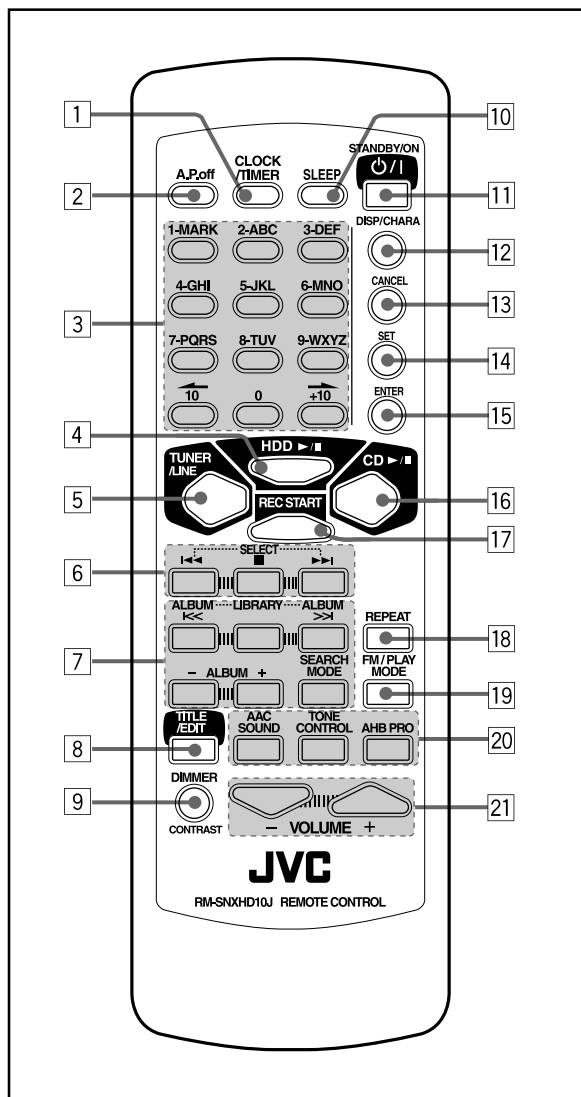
1
10
CLOCK /TIMER
SLEEP
STANDBY/ON
⏻/I
2
A.P.off
11
DISP/CHARA
12
1-MARK
2-ABC
3-DEF
CANCEL
13
4-GHI
5-JKL
6-MNO
3
SET
14
7-PQRS
8-TUV
9-WXYZ
10
0
+10
ENTER
15
4
HDD ►/■
TUNER /LINE
CD ►/■
5
16
REC START
17
6
SELECT
|◄◄
■
►►|
ALBUM |<<
LIBRARY
ALBUM >>|
REPEAT
18
7
– ALBUM +
SEARCH MODE
FM / PLAY MODE
19
TITLE /EDIT
AAC SOUND
TONE CONTROL
AHB PRO
20
8
DIMMER
9
CONTRAST
21
– VOLUME +
JVC
RM-SNXHD10J REMOTE CONTROL